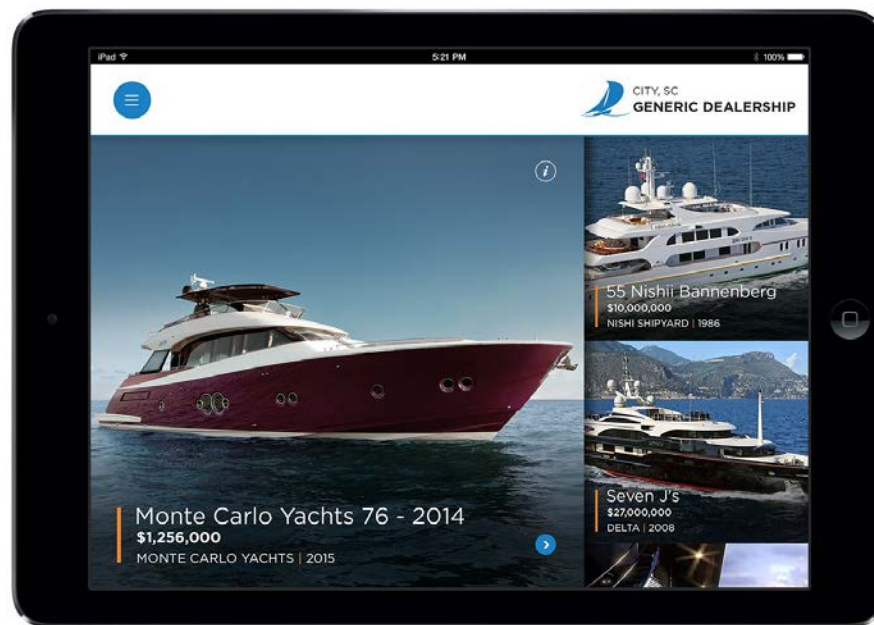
iPad
5:21 PM
100%

CITY, SC
GENERIC DEALERSHIP

55 Nishii Bannenberg
$10,000,000
NISHI SHIPYARD | 1986

Seven J's
$27,000,000
DELTA | 2008

Monte Carlo Yachts 76 - 2014
$1,256,000
MONTE CARLO YACHTS | 2015